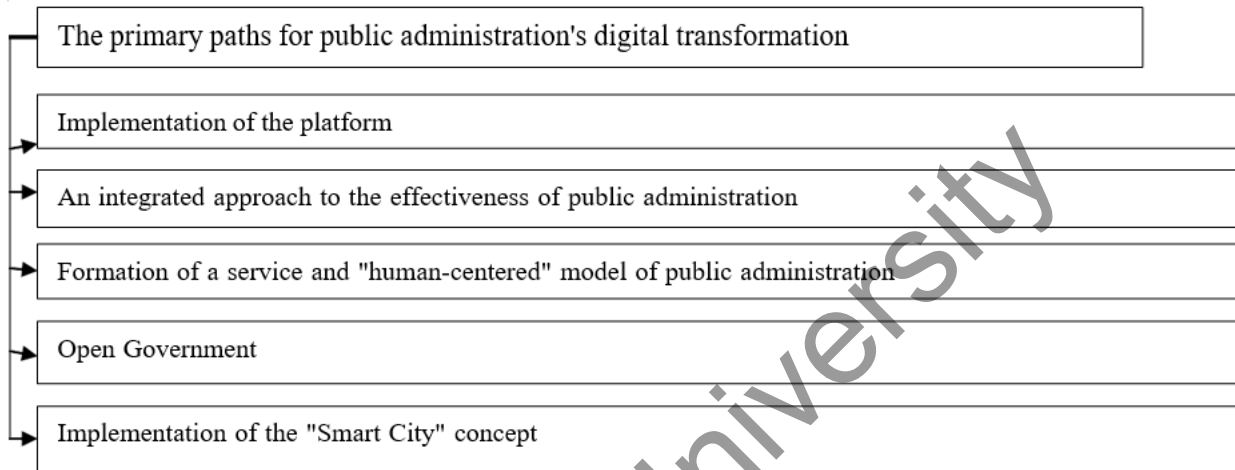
The primary paths for public administration's digital transformation

Implementation of the platform

An integrated approach to the effectiveness of public administration

Formation of a service and "human-centered" model of public administration

Open Government

Implementation of the "Smart City" concept

University